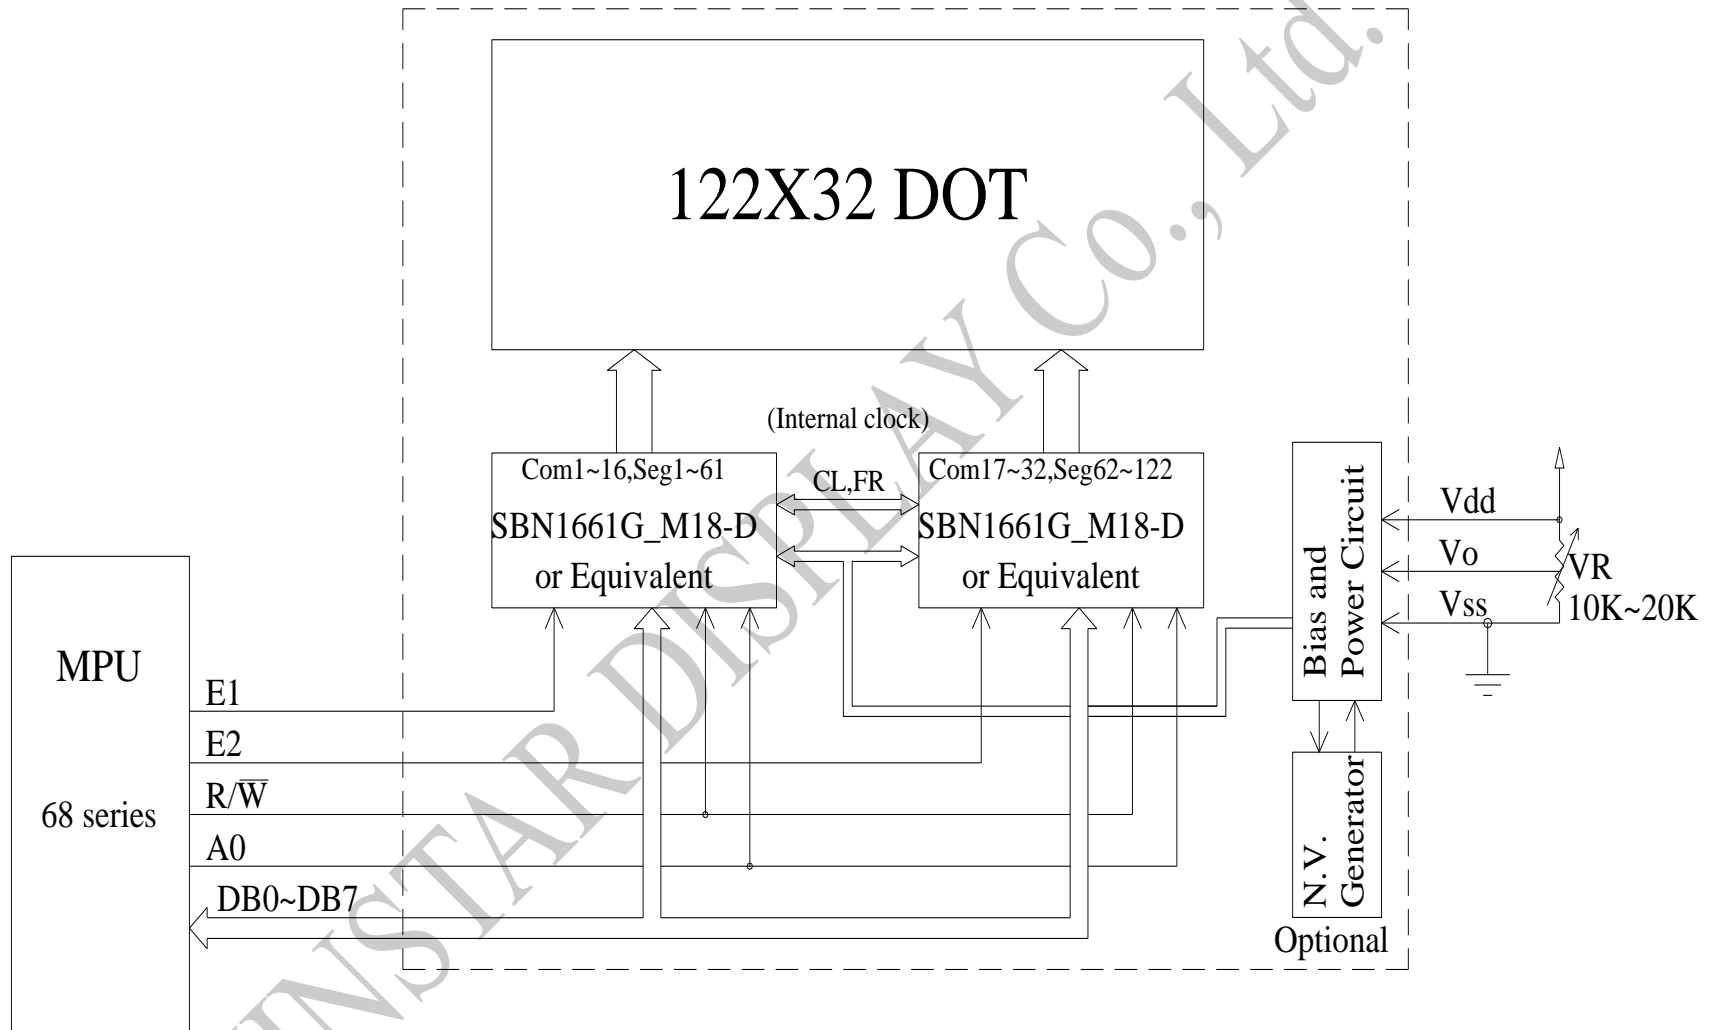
122X32 DOT

(Internal clock)

Com1~16,Seg1~61

SBN1661G_M18-D or Equivalent

CL,FR

Com17~32,Seg62~122

SBN1661G_M18-D or Equivalent

Bias and Power Circuit

Vdd

Vo

Vss

VR 10K~20K

MPU

68 series

E1

E2

R/$\overline{W}$

A0

DB0~DB7

N.V. Generator

Optional

WINSTAR DISPLAY Co., Ltd.